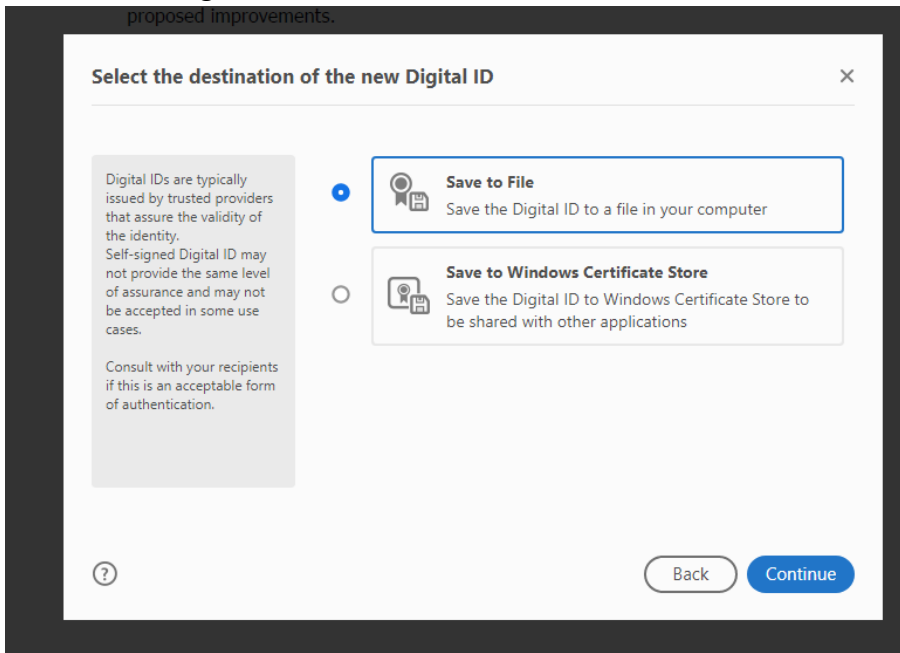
proposed improvements.

Select the destination of the new Digital ID

×

Digital IDs are typically issued by trusted providers that assure the validity of the identity.
Self-signed Digital ID may not provide the same level of assurance and may not be accepted in some use cases.

Consult with your recipients if this is an acceptable form of authentication.

Save to File
Save the Digital ID to a file in your computer

Save to Windows Certificate Store
Save the Digital ID to Windows Certificate Store to be shared with other applications

?

Back

Continue